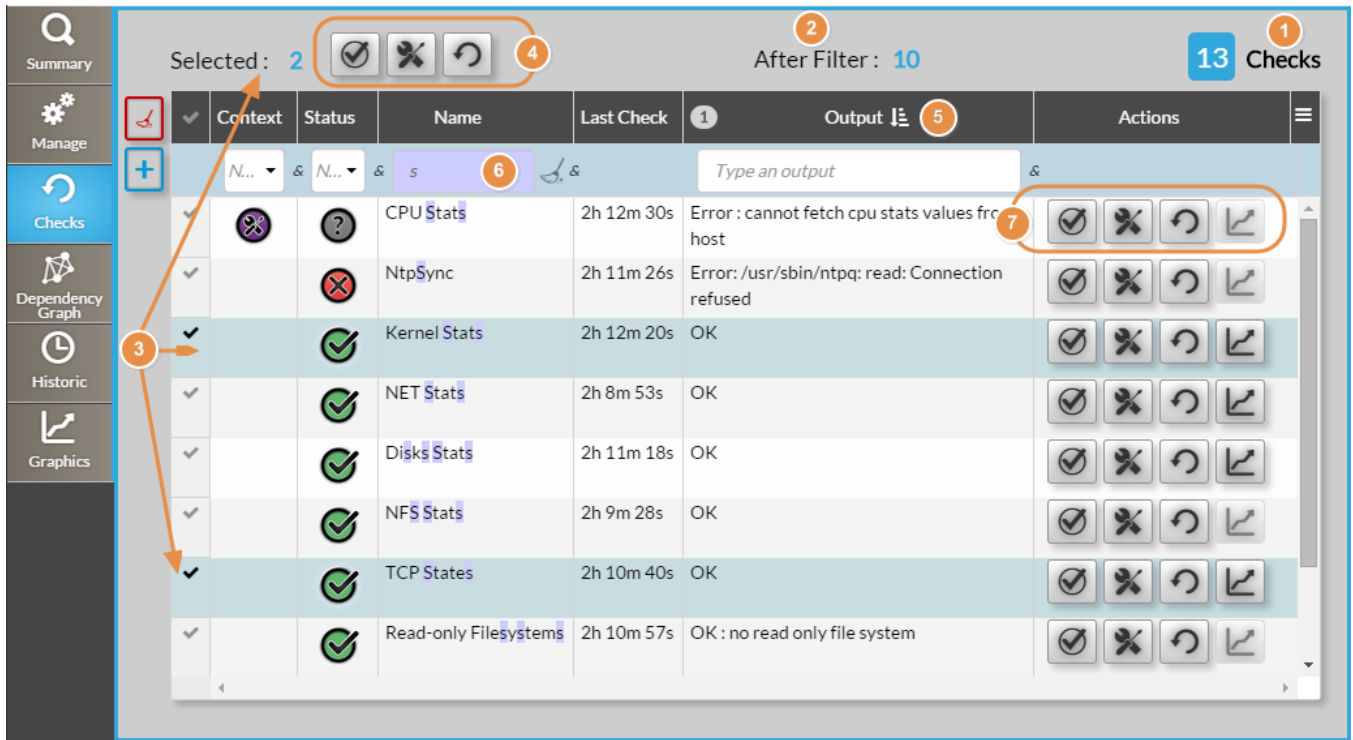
Summary
Manage
Checks
Dependency Graph
Historic
Graphics

Selected : 2
4
2
After Filter : 10
1
13 Checks

| | Context | Status | Name | Last Check | 1 Output 5 | Actions |
|---|---|---|---|---|---|---|
| | N... & | N... & | s 6 & | | Type an output & | |
| | | | CPU Stats | 2h 12m 30s | Error : cannot fetch cpu stats values fro host | 7 |
| | | | NtpSync | 2h 11m 26s | Error: /usr/sbin/ntpq: read: Connection refused | |
| | | | Kernel Stats | 2h 12m 20s | OK | |
| | | | NET Stats | 2h 8m 53s | OK | |
| | | | Disks Stats | 2h 11m 18s | OK | |
| | | | NFS Stats | 2h 9m 28s | OK | |
| | | | TCP States | 2h 10m 40s | OK | |
| | | | Read-only Filesystems | 2h 10m 57s | OK : no read only file system | |

3